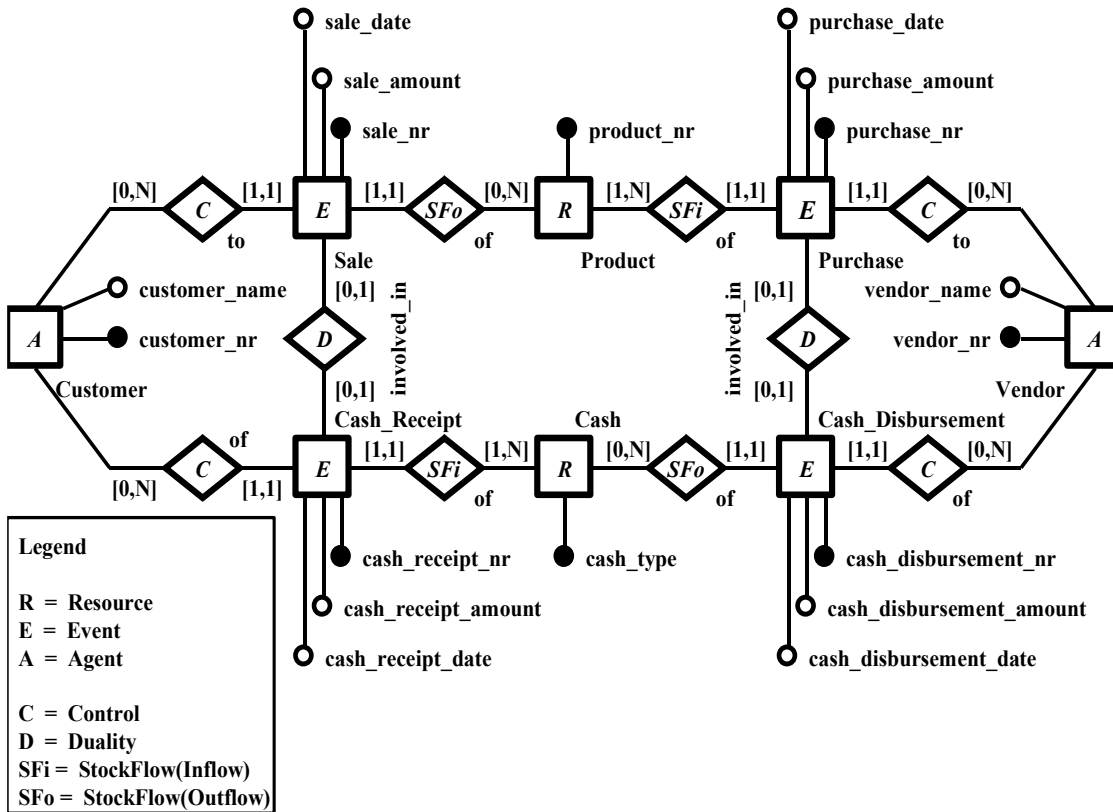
sale_date
sale_amount
sale_nr
product_nr
purchase_date
purchase_amount
purchase_nr

[0,N] C [1,1] E [1,1] SFo [0,N] R [1,N] SFi [1,1] E [1,1] C [0,N]
to
of
of
to
Sale
Product
Purchase

[0,1]
involved_in
involved_in
[0,1]

A
customer_name
customer_nr
D
D
vendor_name
vendor_nr
A

Customer
[0,1]
[0,1]
Vendor

Cash_Receipt
Cash
Cash_Disbursement

of
[0,N] C [1,1] E [1,1] SFi [1,N] R [0,N] SFo [1,1] E [1,1] C [0,N]
of
of
of

Legend

R = Resource
E = Event
A = Agent

C = Control
D = Duality
SFi = StockFlow(Inflow)
SFo = StockFlow(Outflow)

cash_receipt_nr
cash_type
cash_disbursement_nr
cash_receipt_amount
cash_disbursement_amount
cash_receipt_date
cash_disbursement_date